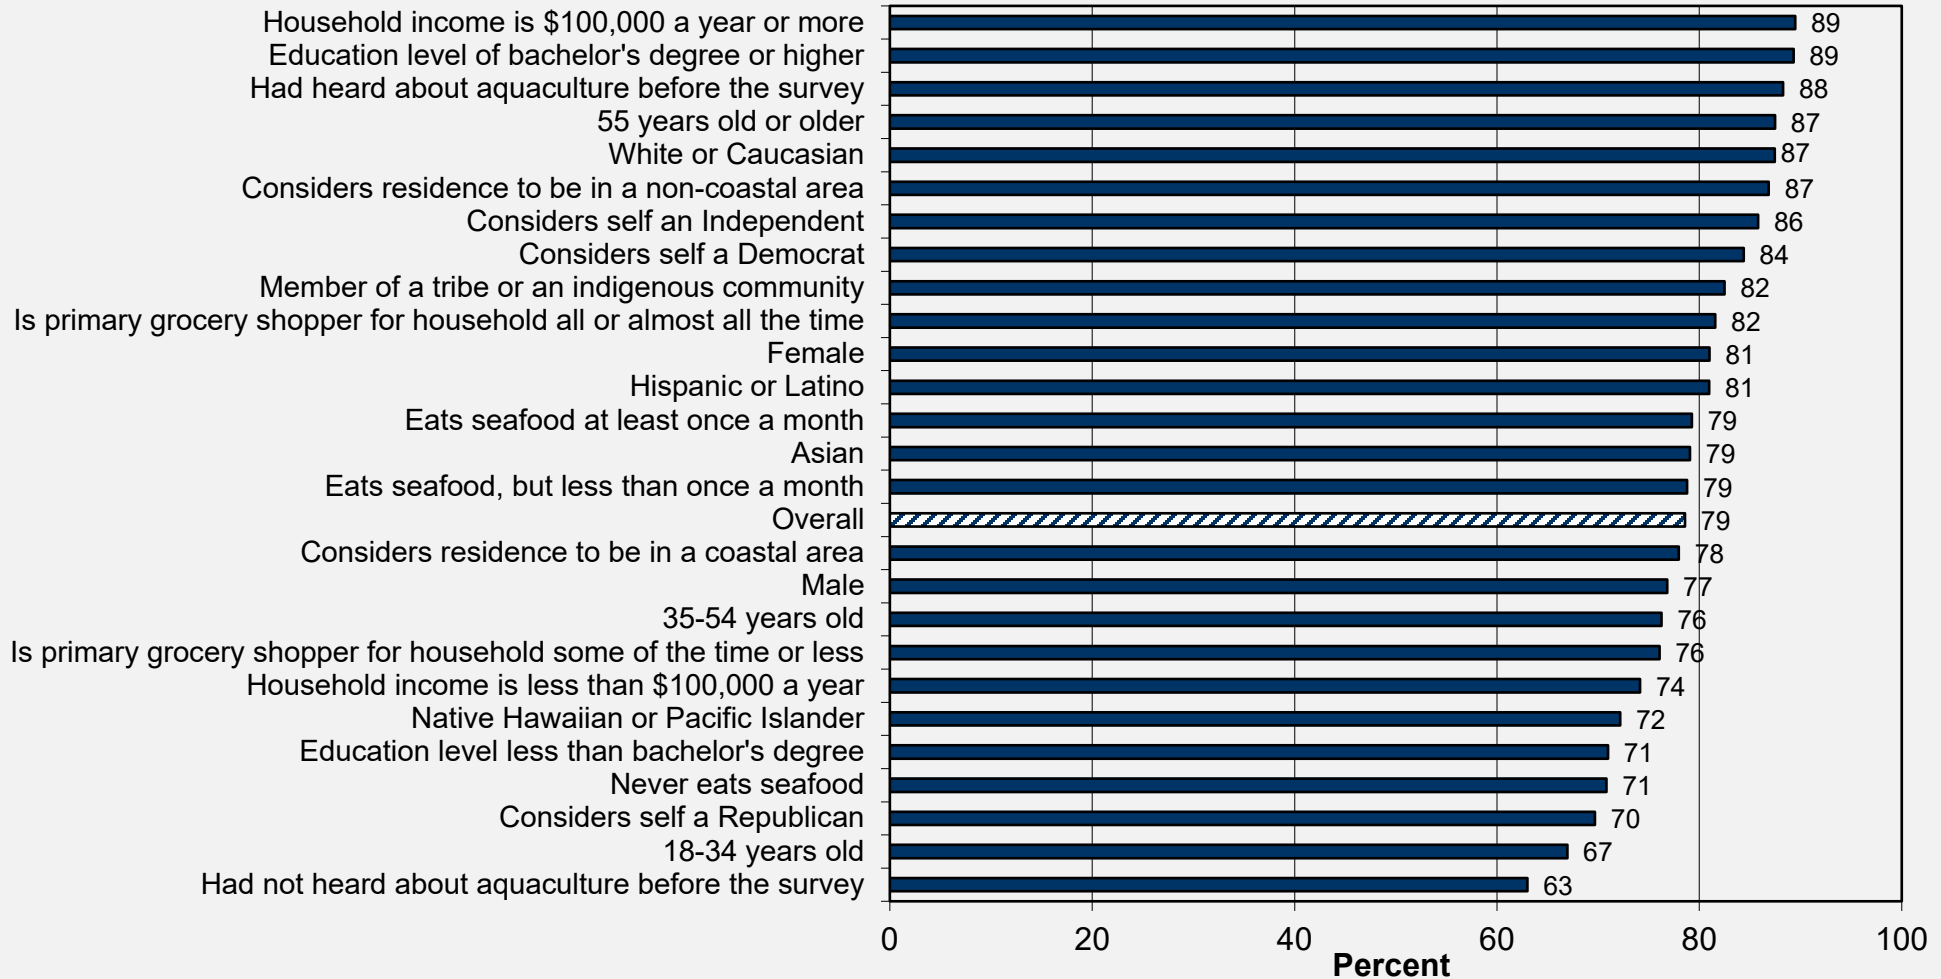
Household income is \$100,000 a year or more 89
Education level of bachelor's degree or higher 89
Had heard about aquaculture before the survey 88
55 years old or older 87
White or Caucasian 87
Considers residence to be in a non-coastal area 87
Considers self an Independent 86
Considers self a Democrat 84
Member of a tribe or an indigenous community 82
Is primary grocery shopper for household all or almost all the time 82
Female 81
Hispanic or Latino 81
Eats seafood at least once a month 79
Asian 79
Eats seafood, but less than once a month 79
Overall 79
Considers residence to be in a coastal area 78
Male 77
35-54 years old 76
Is primary grocery shopper for household some of the time or less 76
Household income is less than \$100,000 a year 74
Native Hawaiian or Pacific Islander 72
Education level less than bachelor's degree 71
Never eats seafood 71
Considers self a Republican 70
18-34 years old 67
Had not heard about aquaculture before the survey 63

0 20 40 60 80 100
Percent